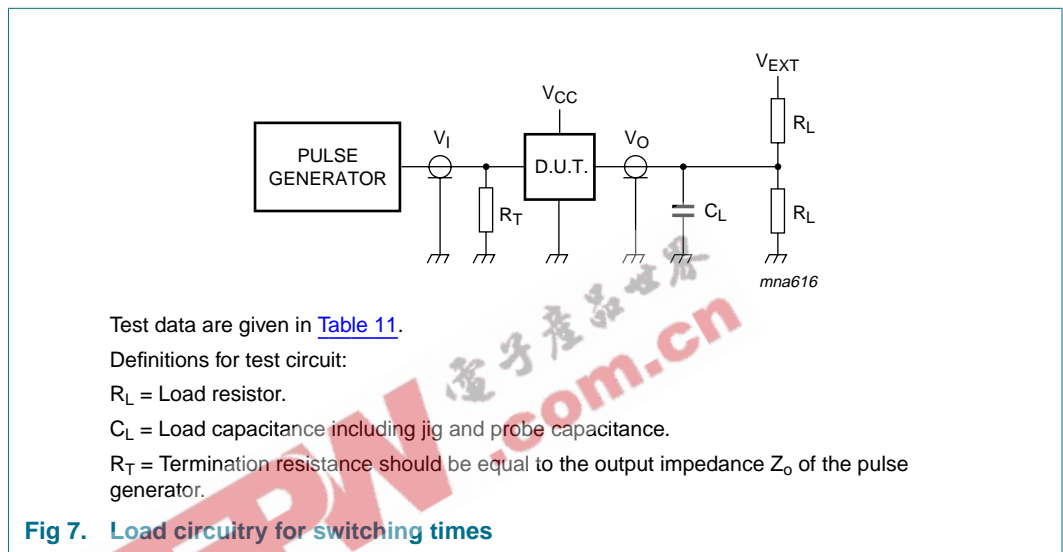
$V_{EXT}$

$V_{CC}$

$R_L$

PULSE GENERATOR

$V_I$

D.U.T.

$V_O$

$R_T$

$C_L$

$R_L$

mna616

Test data are given in Table 11.

Definitions for test circuit:

$R_L$ = Load resistor.

$C_L$ = Load capacitance including jig and probe capacitance.

$R_T$ = Termination resistance should be equal to the output impedance $Z_o$ of the pulse generator.

Fig 7. Load circuitry for switching times

电子产品世界 .com.cn